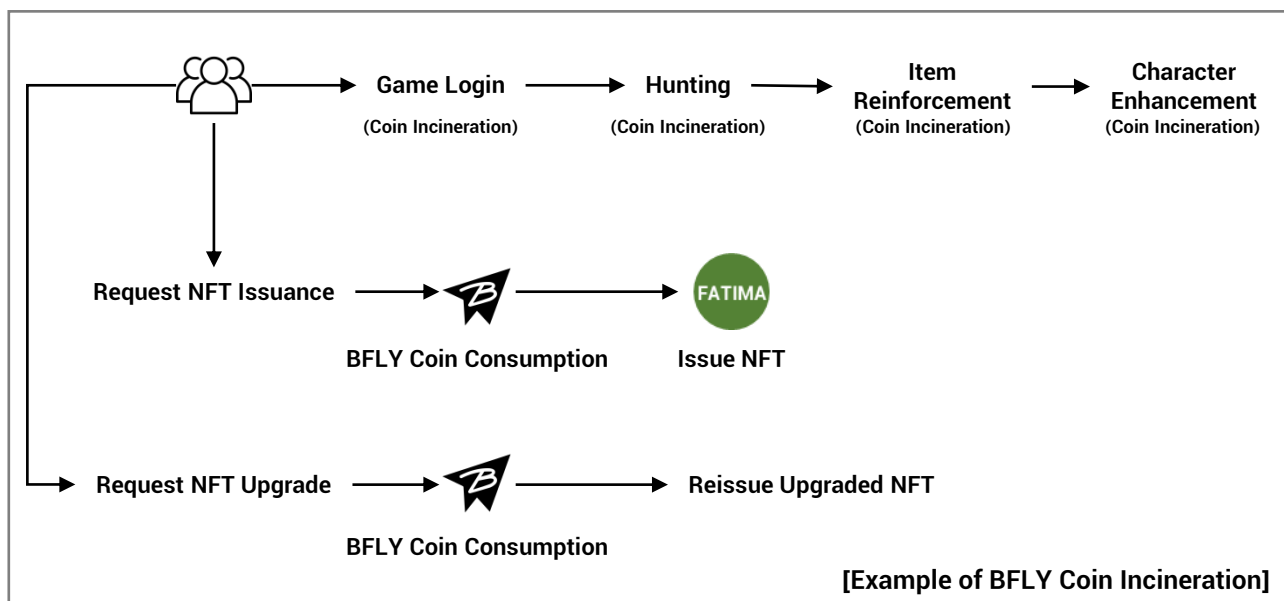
Game Login
(Coin Incineration)

Hunting
(Coin Incineration)

Item Reinforcement
(Coin Incineration)

Character Enhancement
(Coin Incineration)

Request NFT Issuance

BFLY Coin Consumption

FATIMA

Issue NFT

Request NFT Upgrade

BFLY Coin Consumption

Reissue Upgraded NFT

[Example of BFLY Coin Incineration]